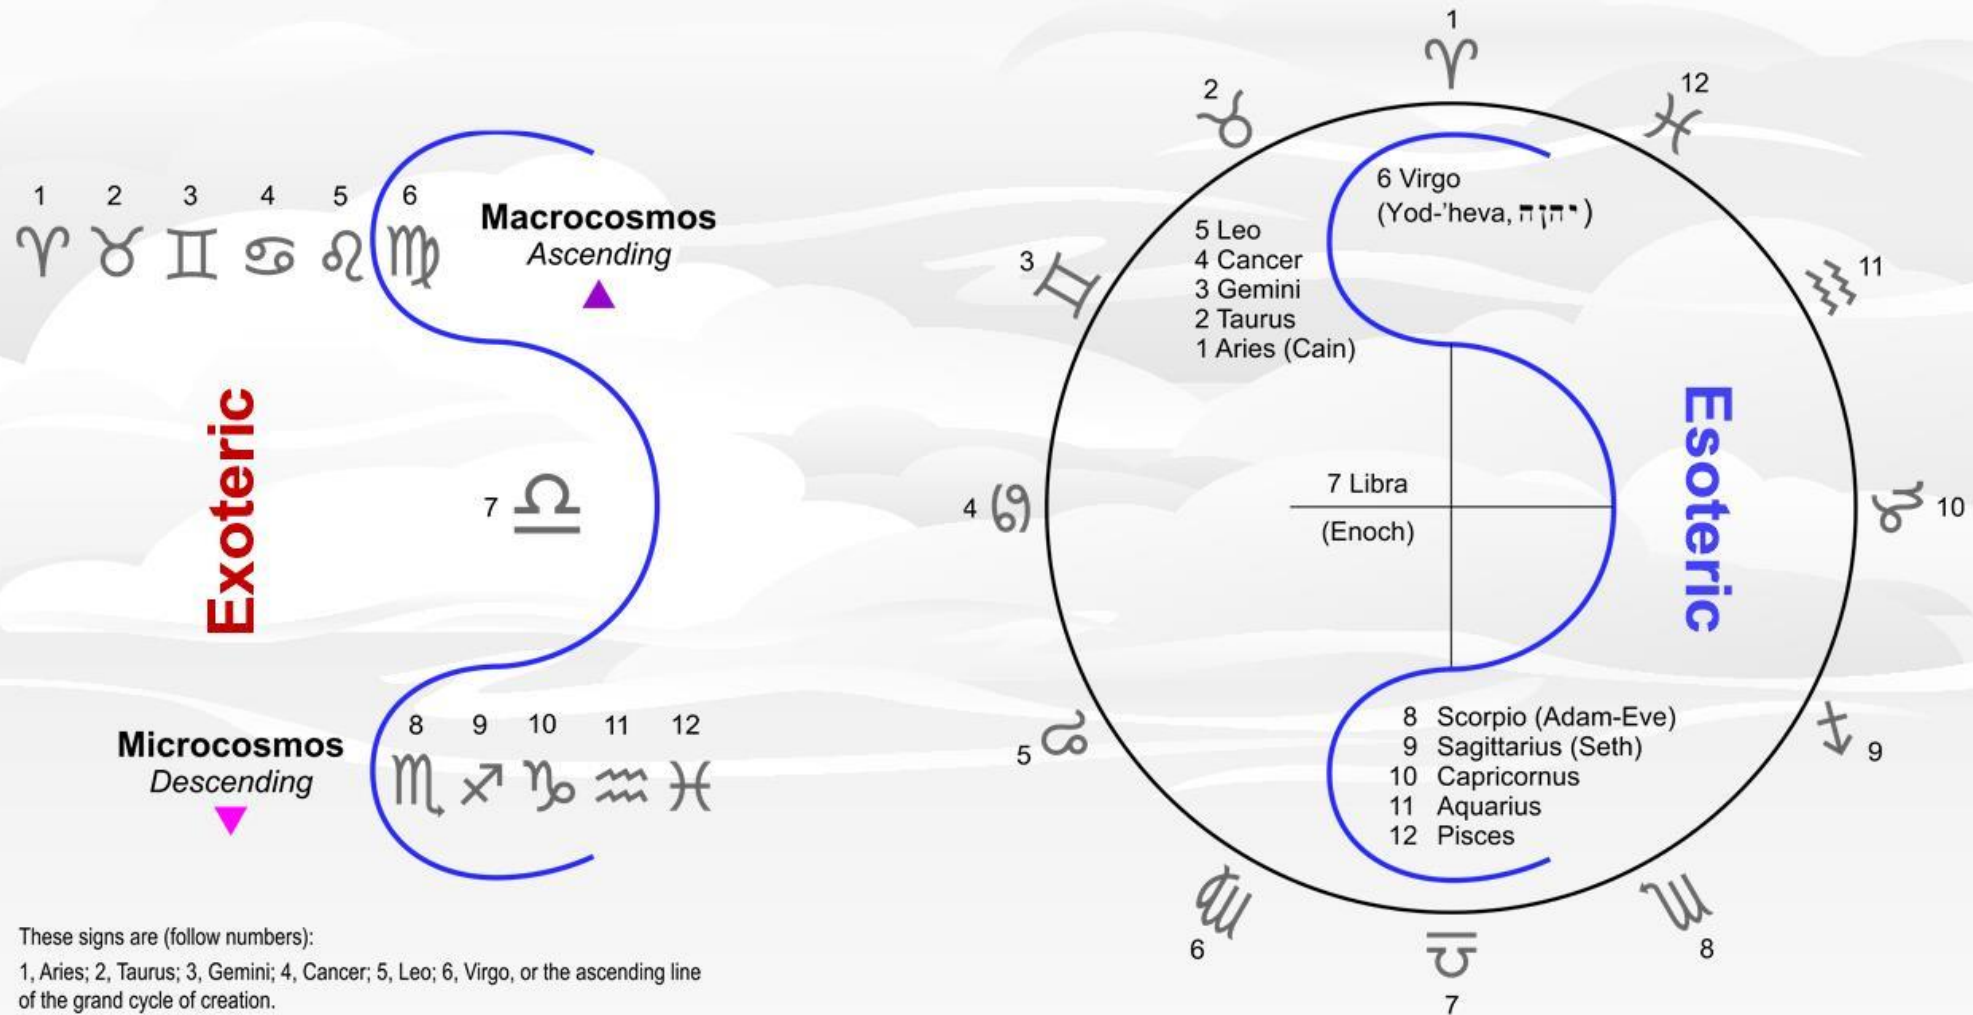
1 2 3 4 5 6

♈ ♉ ♊ ♋ ♌ ♍

Macrocosmos
Ascending

Exoteric

7 ♎

Microcosmos
Descending

8 9 10 11 12

♏ ♐ ♑ ♒ ♓

These signs are (follow numbers):

1, Aries; 2, Taurus; 3, Gemini; 4, Cancer; 5, Leo; 6, Virgo, or the ascending line of the grand cycle of creation.

1 ♈
12 ♓
2 ♉
11 ♒
3 ♊
10 ♑
4 ♋
9 ♐
5 ♌
8 ♏
6 ♍
7 ♎

6 Virgo
(Yod-'heva, יהוה)

5 Leo
4 Cancer
3 Gemini
2 Taurus
1 Aries (Cain)

7 Libra
(Enoch)

Esoteric

8 Scorpio (Adam-Eve)
9 Sagittarius (Seth)
10 Capricornus
11 Aquarius
12 Pisces